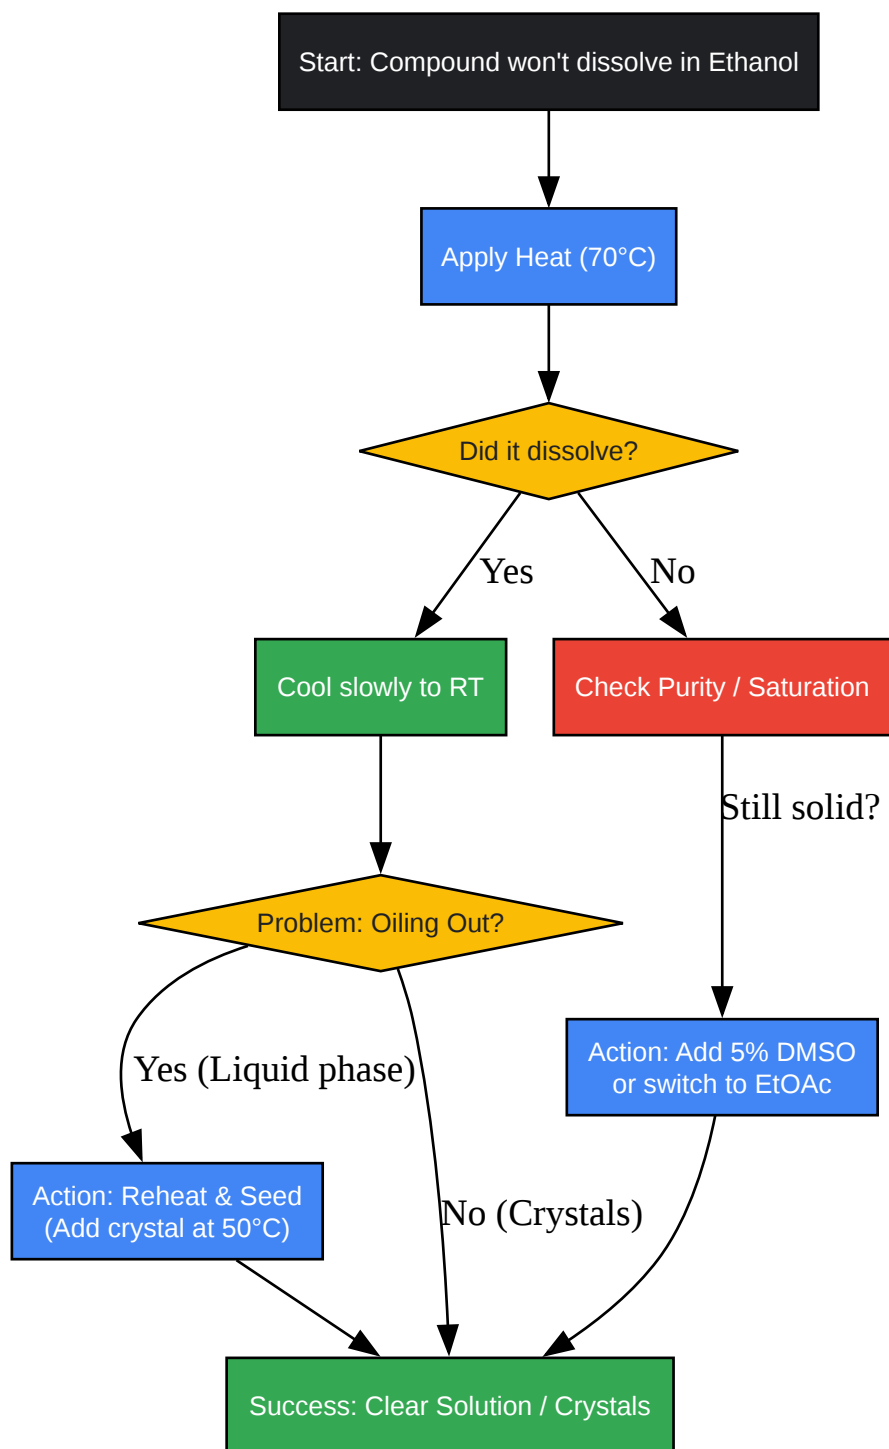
Start: Compound won't dissolve in Ethanol

Apply Heat (70°C)

Did it dissolve?

Yes

No

Cool slowly to RT

Check Purity / Saturation

Still solid?

Problem: Oiling Out?

Yes (Liquid phase)

Action: Add 5% DMSO or switch to EtOAc

Action: Reheat & Seed (Add crystal at 50°C)

No (Crystals)

Success: Clear Solution / Crystals